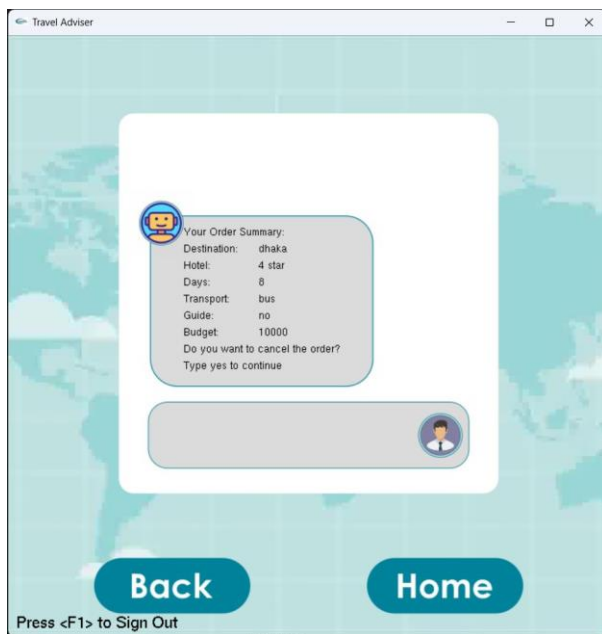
Travel Adviser

Your Order Summary:
Destination: dhaka
Hotel: 4 star
Days: 8
Transport: bus
Guide: no
Budget: 10000
Do you want to cancel the order?
Type yes to continue

Back

Home

Press <F1> to Sign Out